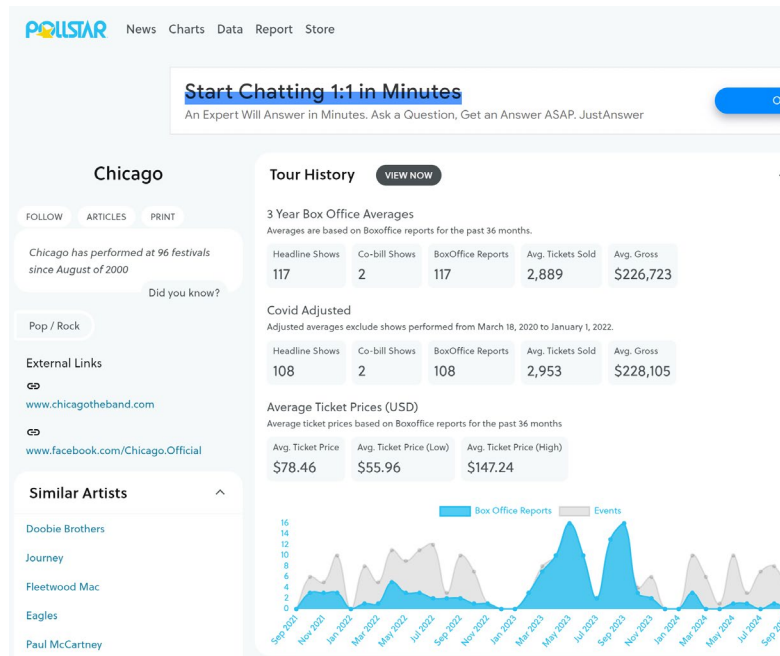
POLLSTAR News Charts Data Report Store

Start Chatting 1:1 in Minutes
An Expert Will Answer in Minutes. Ask a Question, Get an Answer ASAP. JustAnswer

Chicago

FOLLOW ARTICLES PRINT

Chicago has performed at 96 festivals since August of 2000

Did you know?

Pop / Rock

External Links

www.chicagotheband.com

www.facebook.com/Chicago.Official

Similar Artists

Doobie Brothers

Journey

Fleetwood Mac

Eagles

Paul McCartney

Tour History VIEW NOW

3 Year Box Office Averages
Averages are based on Boxoffice reports for the past 36 months.

| Headline Shows | Co-bill Shows | BoxOffice Reports | Avg. Tickets Sold | Avg. Gross |
|---|---|---|---|---|
| 117 | 2 | 117 | 2,889 | $226,723 |

Covid Adjusted
Adjusted averages exclude shows performed from March 18, 2020 to January 1, 2022.

| Headline Shows | Co-bill Shows | BoxOffice Reports | Avg. Tickets Sold | Avg. Gross |
|---|---|---|---|---|
| 108 | 2 | 108 | 2,953 | $228,105 |

Average Ticket Prices (USD)
Average ticket prices based on Boxoffice reports for the past 36 months

| Avg. Ticket Price | Avg. Ticket Price (Low) | Avg. Ticket Price (High) |
|---|---|---|
| $78.46 | $55.96 | $147.24 |

Box Office Reports Events

16 14 12 10 8 6 4 2 0

Sep 2021 Nov 2021 Jan 2022 Mar 2022 May 2022 Jul 2022 Sep 2022 Nov 2022 Jan 2023 Mar 2023 May 2023 Jul 2023 Sep 2023 Nov 2023 Jan 2024 Mar 2024 May 2024 Jul 2024 Sep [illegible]